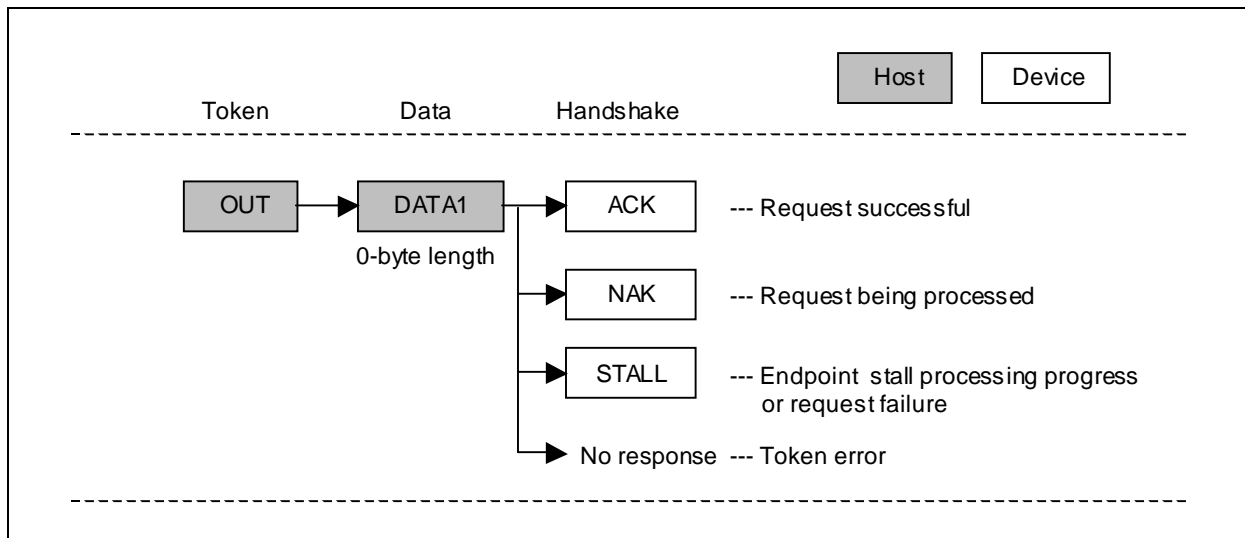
Host

Device

Token

Data

Handshake

OUT

DATA1

0-byte length

ACK

--- Request successful

NAK

--- Request being processed

STALL

--- Endpoint stall processing progress or request failure

No response

--- Token error